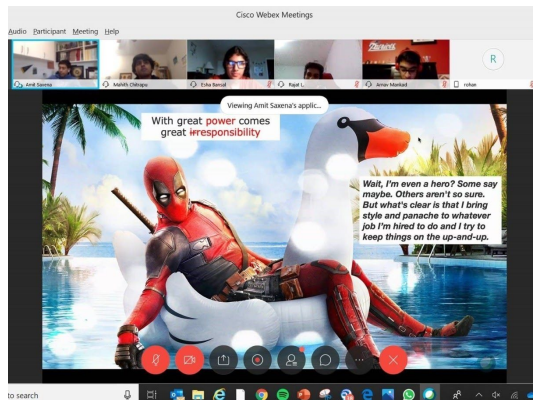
Cisco Webex Meetings

Audio Participant Meeting Help

Amit Saxena

Mohith Chitrapu

Esha Bansal

Rajat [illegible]

Arnav Mankad

R

rohan

Viewing Amit Saxena's applic...

With great power comes great irresponsibility

Wait, I'm even a hero? Some say maybe. Others aren't so sure. But what's clear is that I bring style and panache to whatever job I'm hired to do and I try to keep things on the up-and-up.

to search